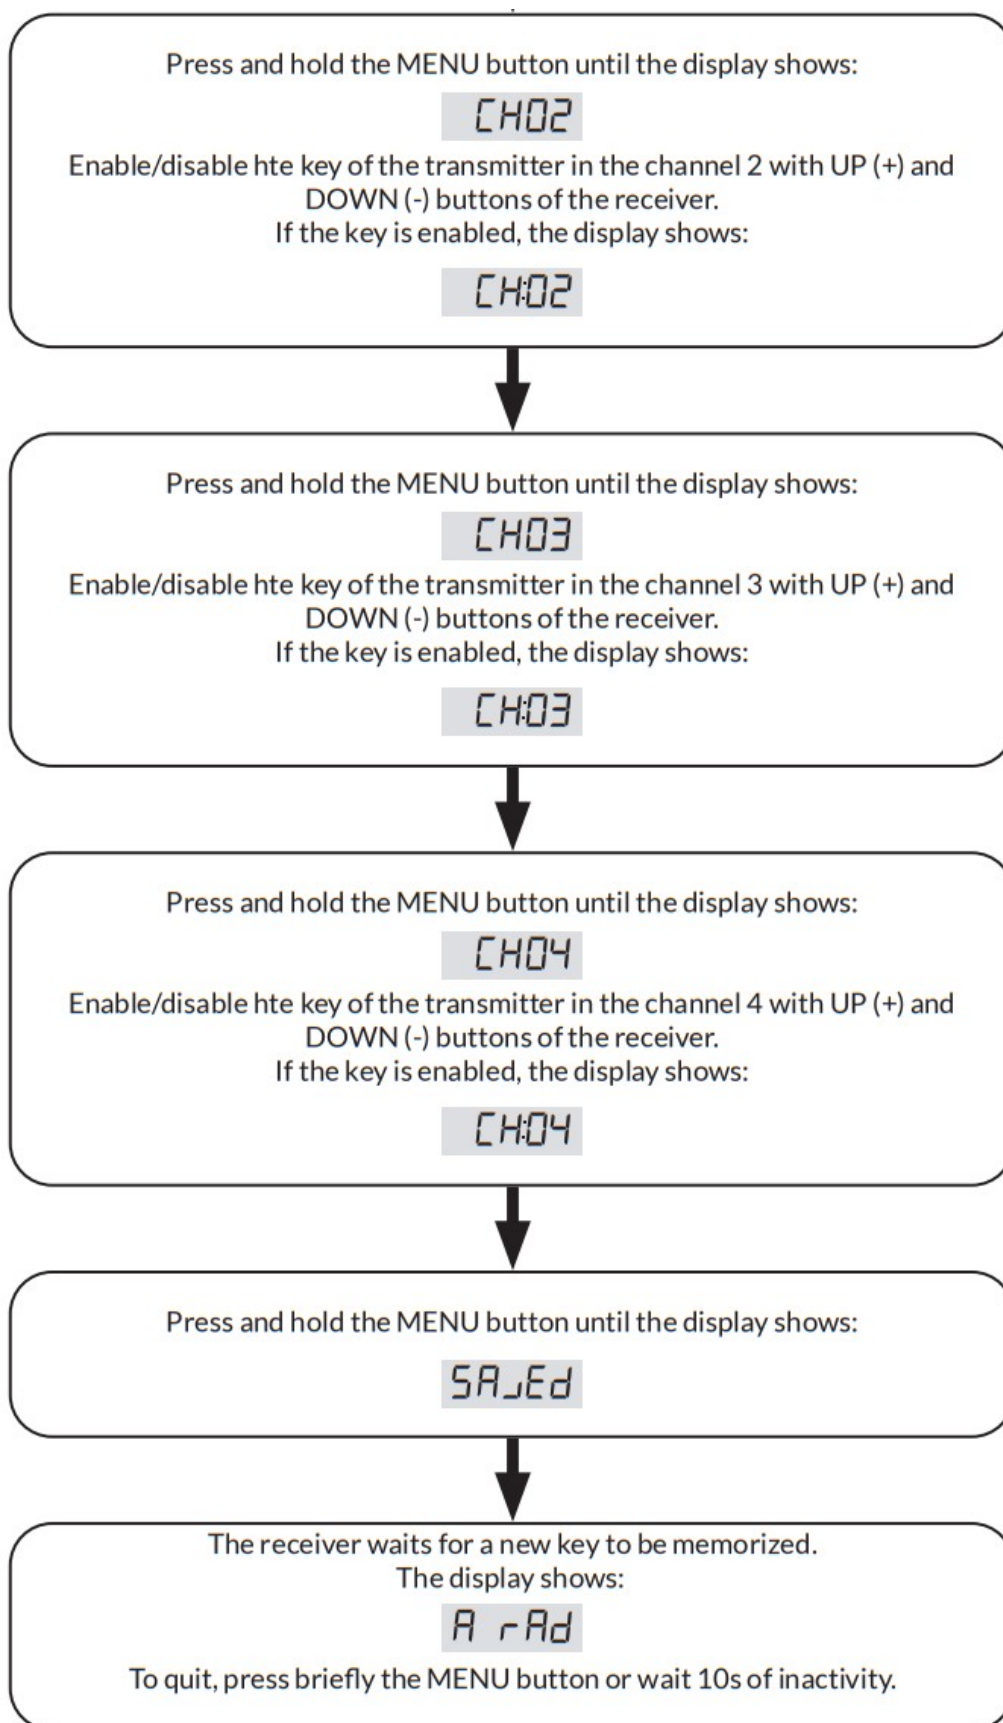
Press and hold the MENU button until the display shows:

CH02

Enable/disable hte key of the transmitter in the channel 2 with UP (+) and DOWN (-) buttons of the receiver.
If the key is enabled, the display shows:

CH:02

Press and hold the MENU button until the display shows:

CH03

Enable/disable hte key of the transmitter in the channel 3 with UP (+) and DOWN (-) buttons of the receiver.
If the key is enabled, the display shows:

CH:03

Press and hold the MENU button until the display shows:

CH04

Enable/disable hte key of the transmitter in the channel 4 with UP (+) and DOWN (-) buttons of the receiver.
If the key is enabled, the display shows:

CH:04

Press and hold the MENU button until the display shows:

SAvEd

The receiver waits for a new key to be memorized.
The display shows:

A rAd

To quit, press briefly the MENU button or wait 10s of inactivity.